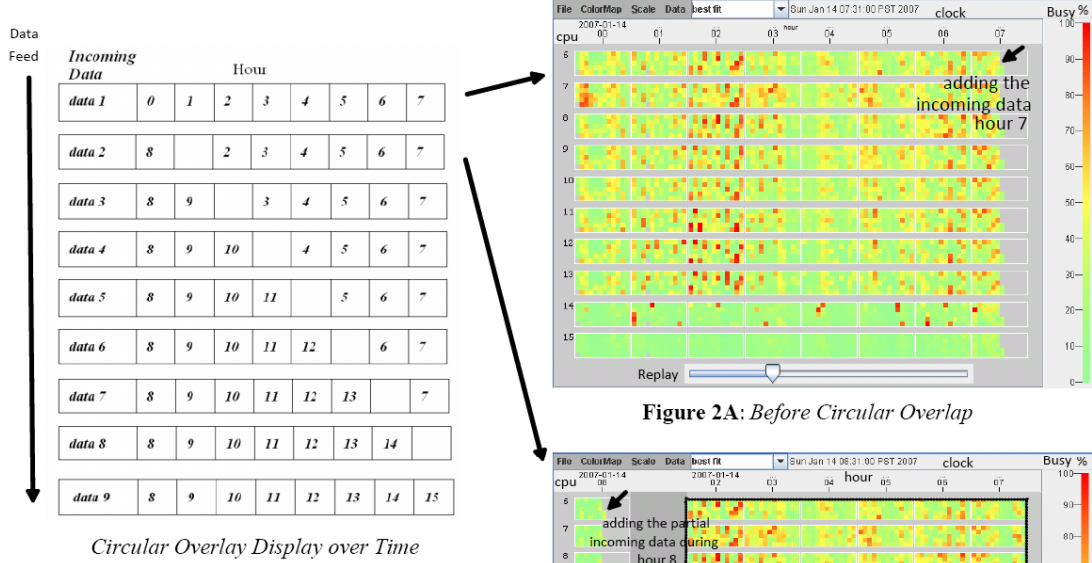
Data Feed

Incoming Data

Hour

| data 1 | 0 | 1 | 2 | 3 | 4 | 5 | 6 | 7 |
|---|---|---|---|---|---|---|---|---|
| data 2 | 8 | | 2 | 3 | 4 | 5 | 6 | 7 |
| data 3 | 8 | 9 | | 3 | 4 | 5 | 6 | 7 |
| data 4 | 8 | 9 | 10 | | 4 | 5 | 6 | 7 |
| data 5 | 8 | 9 | 10 | 11 | | 5 | 6 | 7 |
| data 6 | 8 | 9 | 10 | 11 | 12 | | 6 | 7 |
| data 7 | 8 | 9 | 10 | 11 | 12 | 13 | | 7 |
| data 8 | 8 | 9 | 10 | 11 | 12 | 13 | 14 | |
| data 9 | 8 | 9 | 10 | 11 | 12 | 13 | 14 | 15 |

Circular Overlay Display over Time

File ColorMap Scale Data best fit Sun Jan 14 07:31:00 PST 2007 clock

Busy %

cpu 2007-01-14 00 01 02 hour 03 04 05 06 07

6 7 8 9 10 11 12 13 14 15

adding the incoming data hour 7

Replay

100 90 80 70 60 50 40 30 20 10 0

Figure 2A: Before Circular Overlap

File ColorMap Scale Data best fit Sun Jan 14 08:31:00 PST 2007 clock

Busy %

cpu 2007-01-14 08 2007-01-14 02 03 hour 04 05 06 07

6 7 8

adding the partial incoming data during hour 8

100 90 80